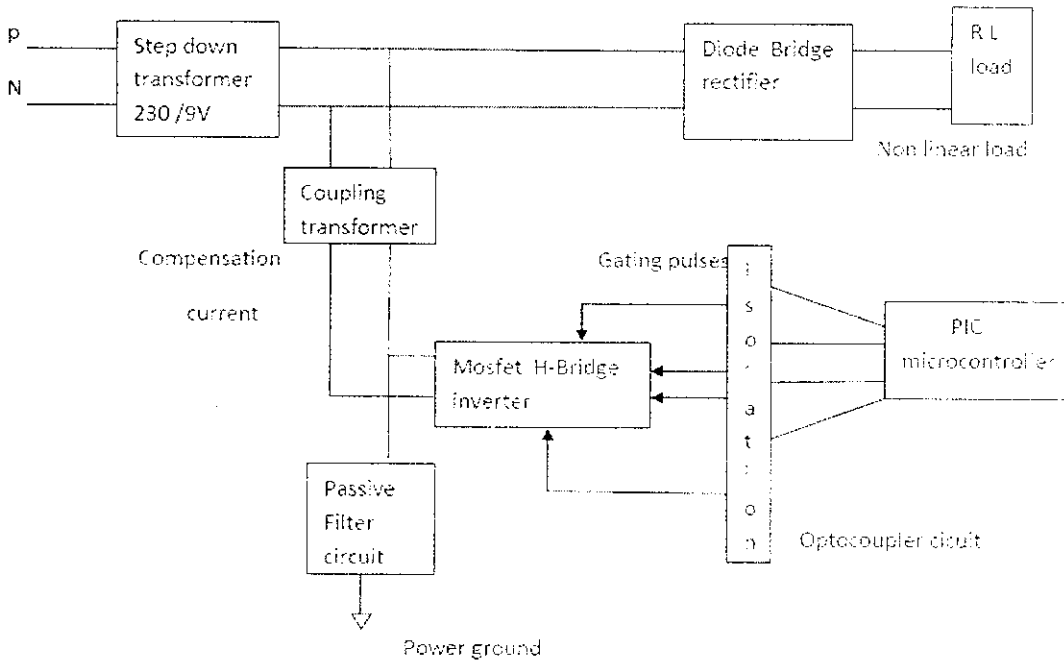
p
N

Step down transformer 230 /9V

Diode Bridge rectifier

R L load

Non linear load

Coupling transformer

Compensation current

Gating pulses

i s o l a t i o n

PIC microcontroller

Mosfet H-Bridge inverter

Passive Filter circuit

Optocoupler cicuit

Power ground